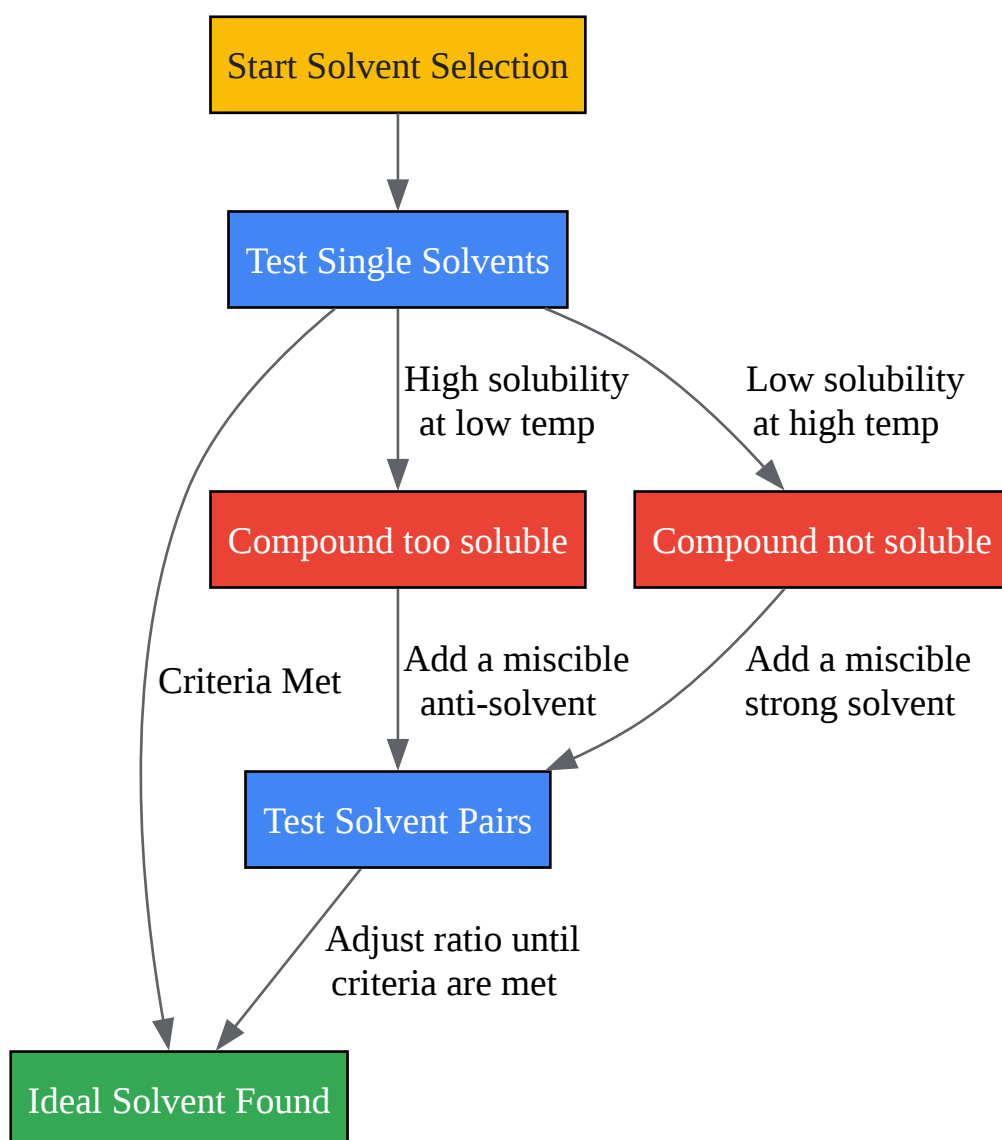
Start Solvent Selection

Test Single Solvents

High solubility at low temp

Low solubility at high temp

Compound too soluble

Compound not soluble

Criteria Met

Add a miscible anti-solvent

Add a miscible strong solvent

Test Solvent Pairs

Adjust ratio until criteria are met

Ideal Solvent Found